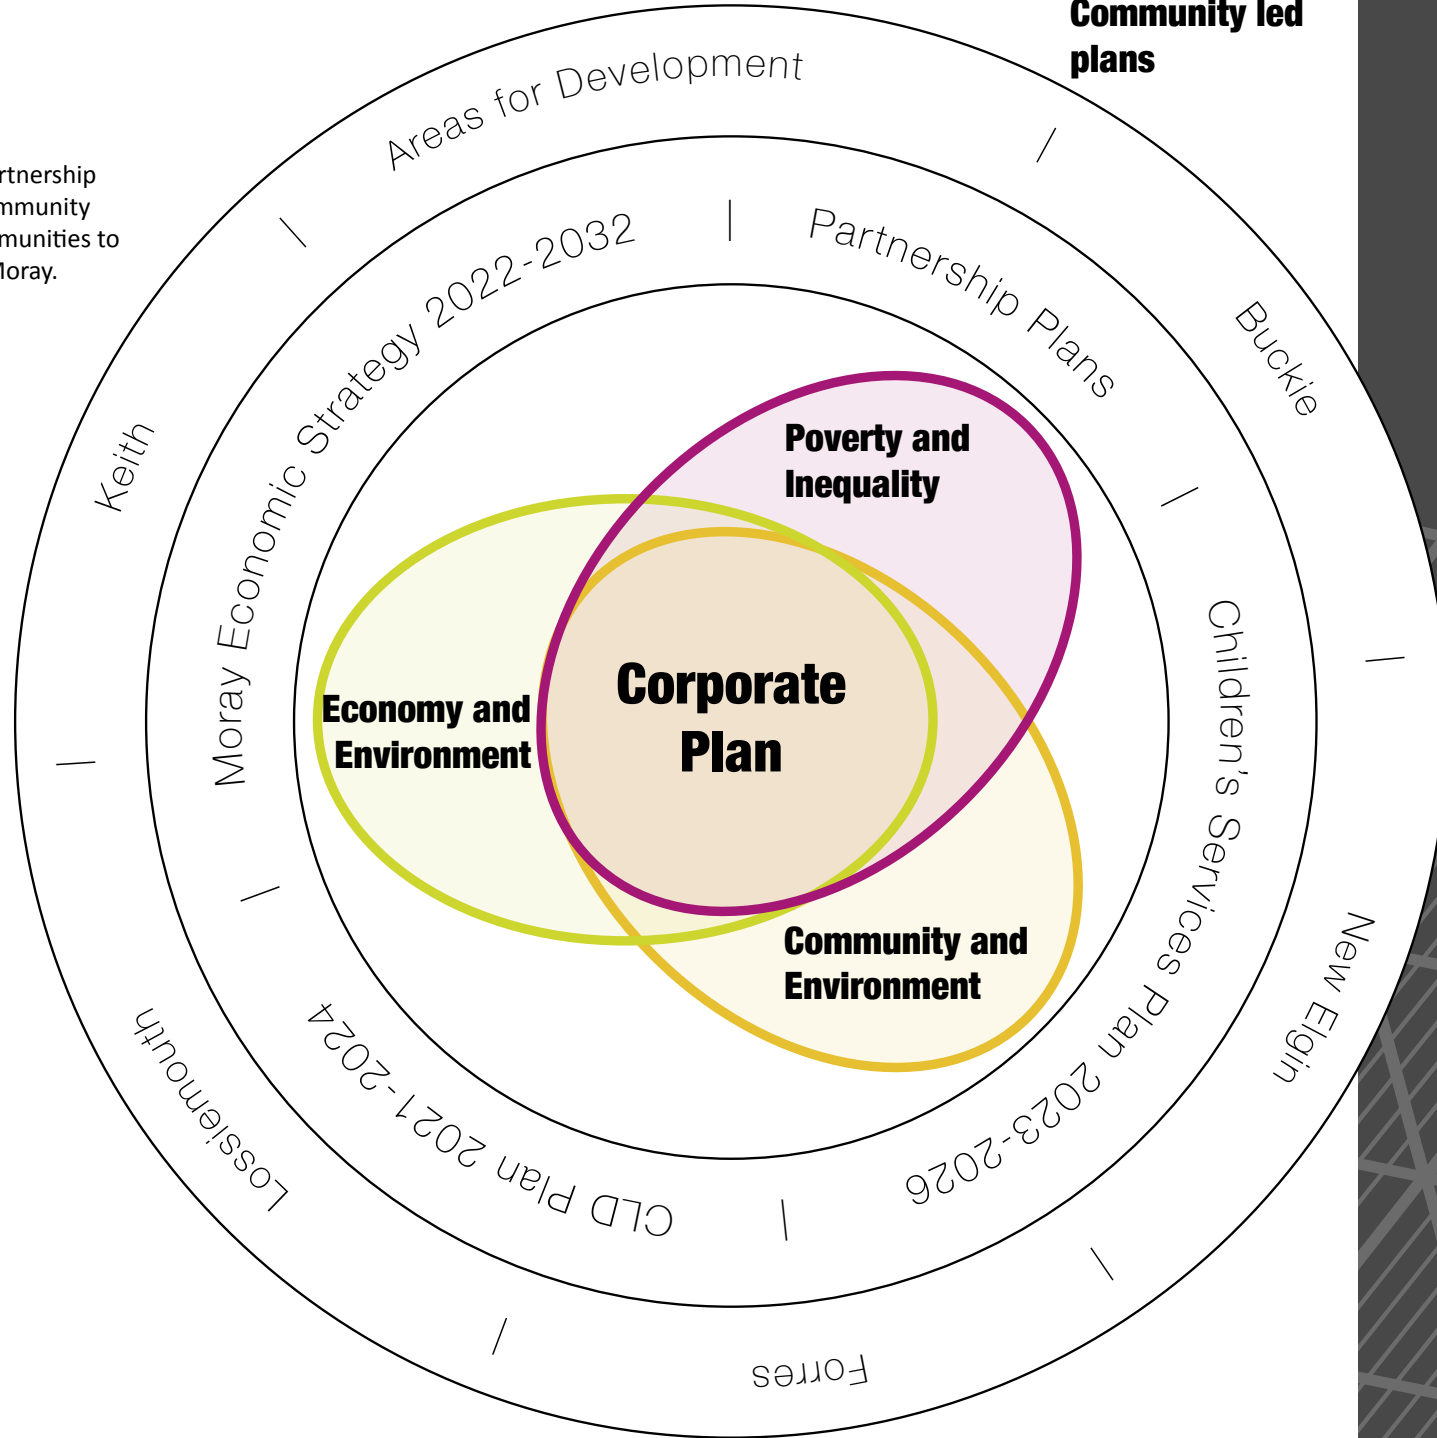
Community led plans

rtnership
mmunity
munities to
loray.

Areas for Development

Buckie

New Elgin

Forres

Lossiemouth

Keith

Partnership Plans

Moray Economic Strategy 2022-2032

Children's Services Plan 2023-2026

CLD Plan 2021-2024

Poverty and Inequality

Economy and Environment

Corporate Plan

Community and Environment